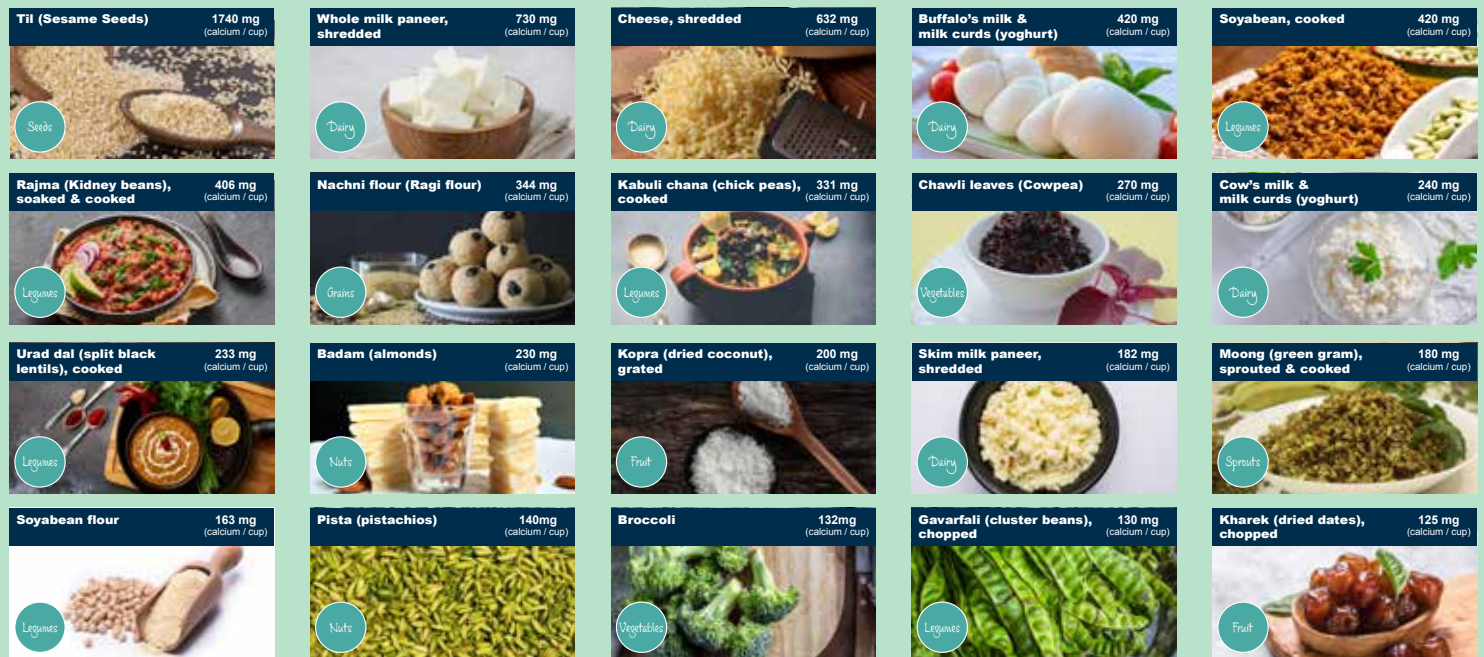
Til (Sesame Seeds) 1740 mg (calcium / cup)
Seeds

Whole milk paneer, shredded 730 mg (calcium / cup)
Dairy

Cheese, shredded 632 mg (calcium / cup)
Dairy

Buffalo's milk & milk curds (yoghurt) 420 mg (calcium / cup)
Dairy

Soyabean, cooked 420 mg (calcium / cup)
Legumes

Rajma (Kidney beans), soaked & cooked 406 mg (calcium / cup)
Legumes

Nachni flour (Ragi flour) 344 mg (calcium / cup)
Grains

Kabuli chana (chick peas), cooked 331 mg (calcium / cup)
Legumes

Chawli leaves (Cowpea) 270 mg (calcium / cup)
Vegetables

Cow's milk & milk curds (yoghurt) 240 mg (calcium / cup)
Dairy

Urad dal (split black lentils), cooked 233 mg (calcium / cup)
Legumes

Badam (almonds) 230 mg (calcium / cup)
Nuts

Kopra (dried coconut), grated 200 mg (calcium / cup)
Fruit

Skim milk paneer, shredded 182 mg (calcium / cup)
Dairy

Moong (green gram), sprouted & cooked 180 mg (calcium / cup)
Sprouts

Soyabean flour 163 mg (calcium / cup)
Legumes

Pista (pistachios) 140mg (calcium / cup)
Nuts

Broccoli 132mg (calcium / cup)
Vegetables

Gavarfali (cluster beans), chopped 130 mg (calcium / cup)
Legumes

Kharek (dried dates), chopped 125 mg (calcium / cup)
Fruit